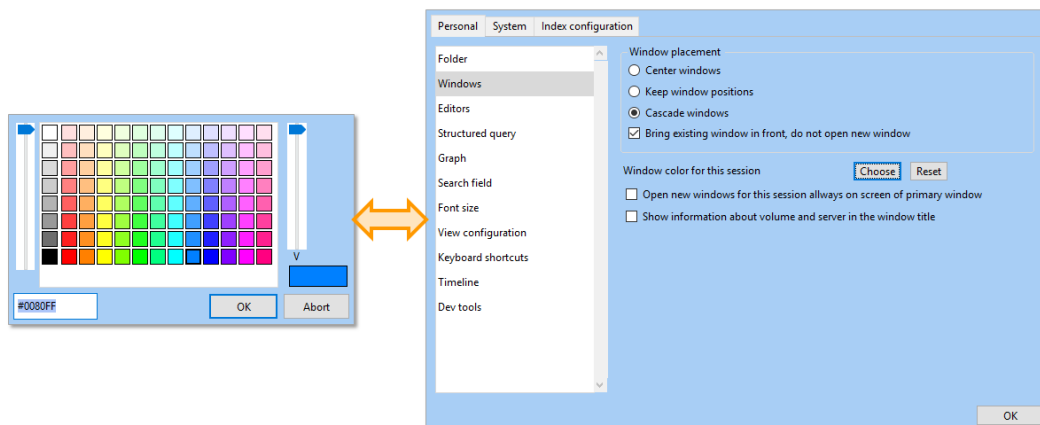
V

#0080FF

OK

Abort

Personal

System

Index configuration

Folder

Windows

Editors

Structured query

Graph

Search field

Font size

View configuration

Keyboard shortcuts

Timeline

Dev tools

Window placement

Center windows

Keep window positions

Cascade windows

Bring existing window in front, do not open new window

Window color for this session

Choose

Reset

Open new windows for this session allways on screen of primary window

Show information about volume and server in the window title

OK